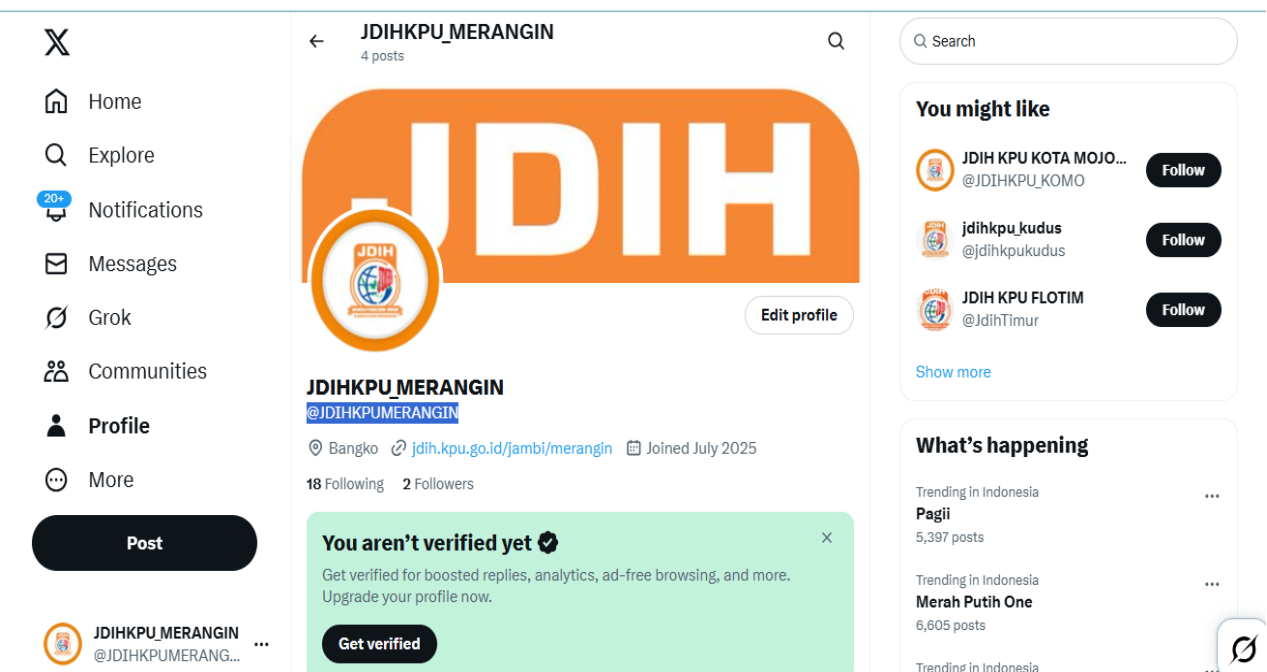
Home

Explore

20+
Notifications

Messages

Grok

Communities

Profile

More

Post

JDIHKPU_MERANGIN
@JDIHKPUMERANG...

JDIHKPU_MERANGIN
4 posts

JDIH

JDIH

Edit profile

JDIHKPU_MERANGIN
@JDIHKPUMERANGIN

Bangko jdih.kpu.go.id/jambi/merangin Joined July 2025

18 Following 2 Followers

You aren't verified yet

Get verified for boosted replies, analytics, ad-free browsing, and more. Upgrade your profile now.

Get verified

Search

You might like

JDIH KPU KOTA MOJO...
@JDIHKPU_KOMO
Follow

jdihkpu_kudus
@jdihkpukudus
Follow

JDIH KPU FLOTIM
@JdihTimur
Follow

Show more

What's happening

Trending in Indonesia
Pagii
5,397 posts

Trending in Indonesia
Merah Putih One
6,605 posts

Trending in Indonesia